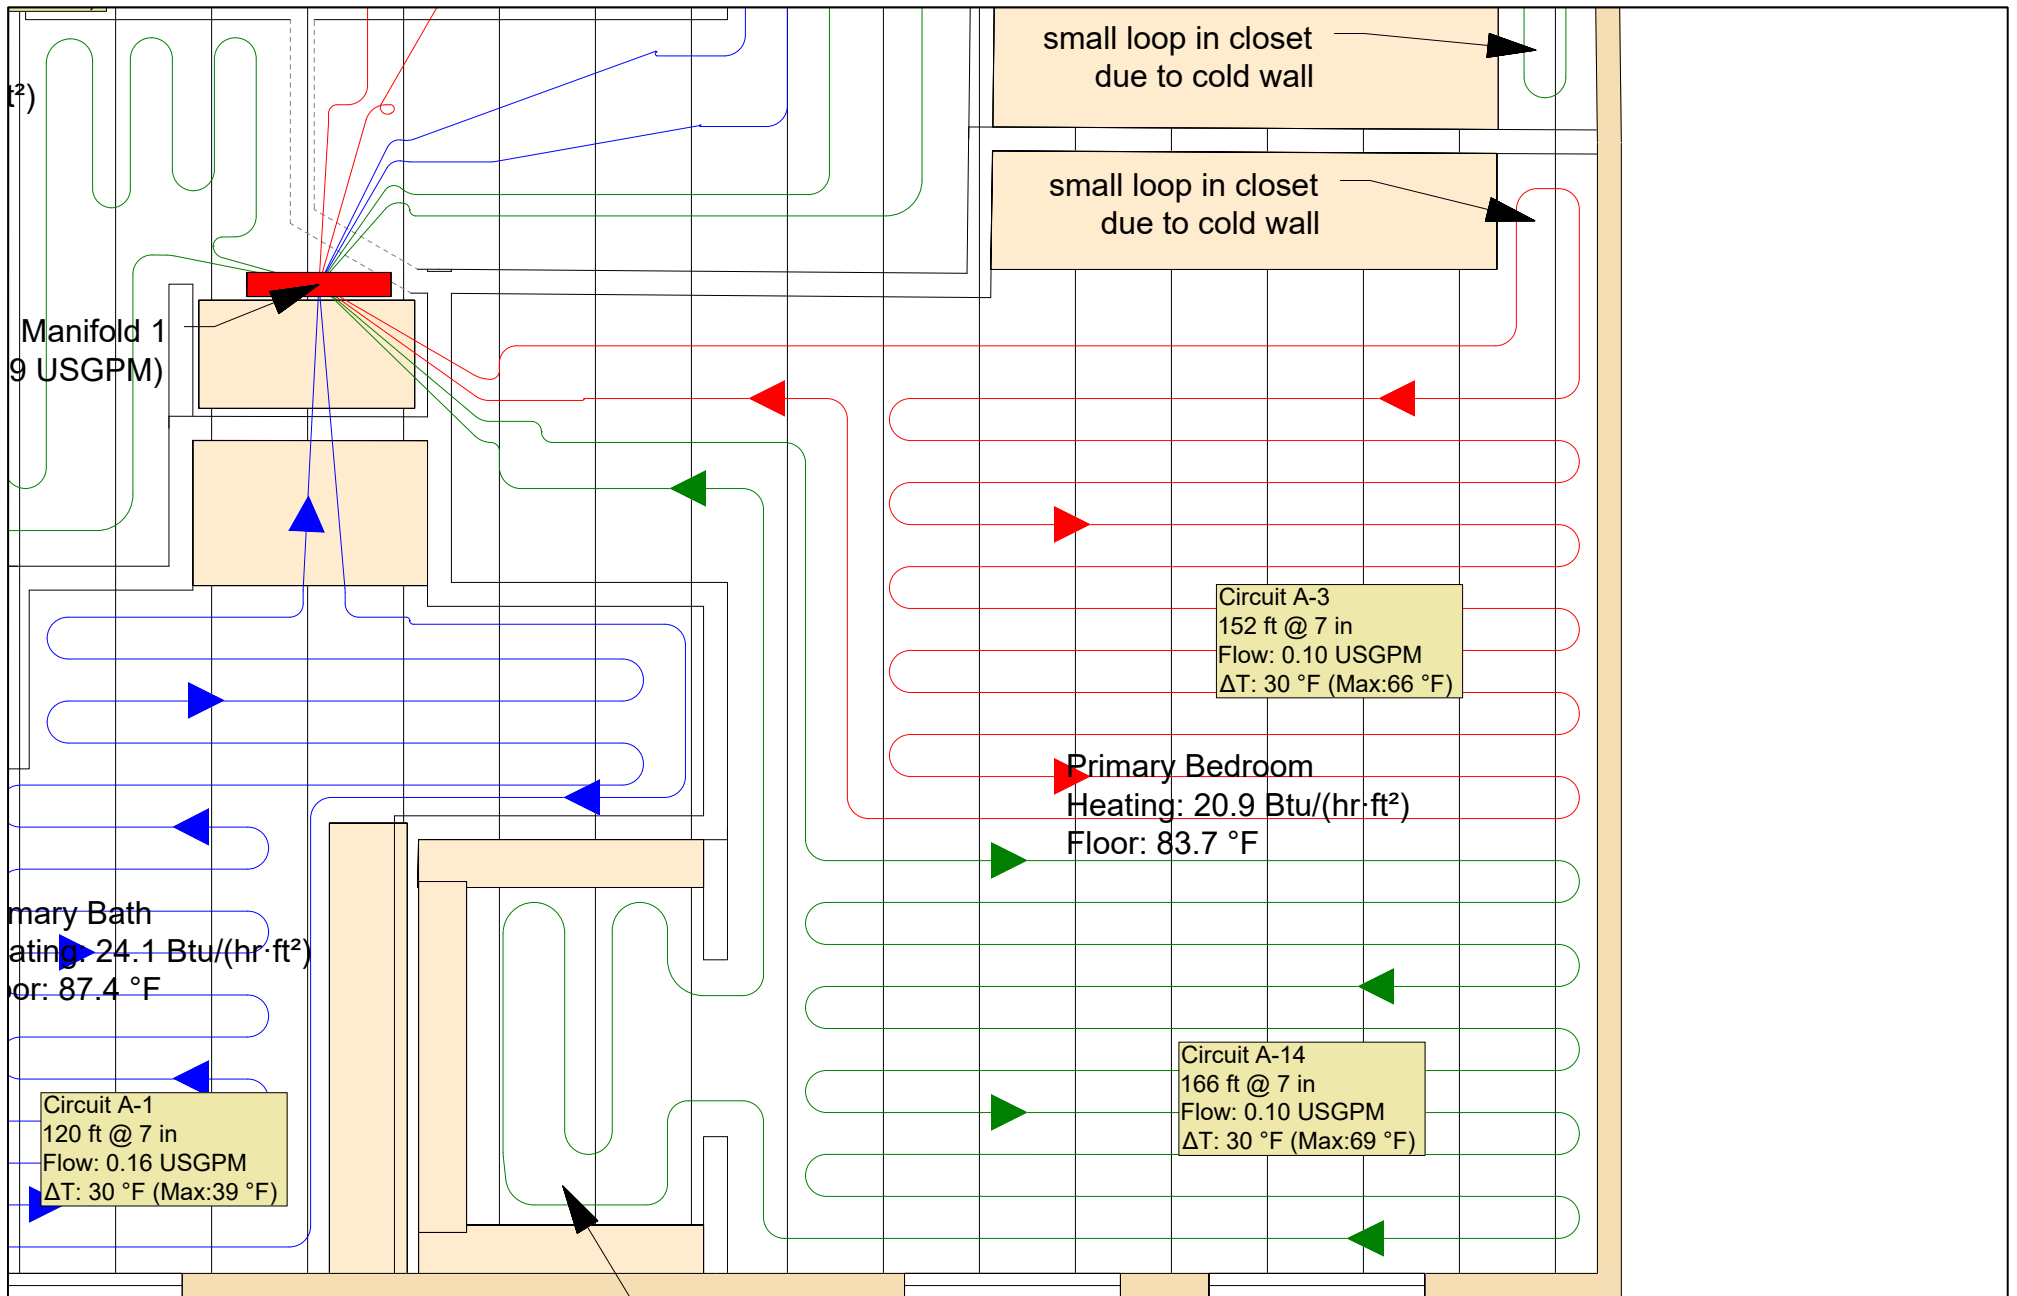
t²)

small loop in closet
due to cold wall

small loop in closet
due to cold wall

Manifold 1
9 USGPM)

Circuit A-3
152 ft @ 7 in
Flow: 0.10 USGPM
ΔT: 30 °F (Max:66 °F)

Primary Bedroom
Heating: 20.9 Btu/(hr·ft²)
Floor: 83.7 °F

mary Bath
ating: 24.1 Btu/(hr·ft²)
oor: 87.4 °F

Circuit A-14
166 ft @ 7 in
Flow: 0.10 USGPM
ΔT: 30 °F (Max:69 °F)

Circuit A-1
120 ft @ 7 in
Flow: 0.16 USGPM
ΔT: 30 °F (Max:39 °F)